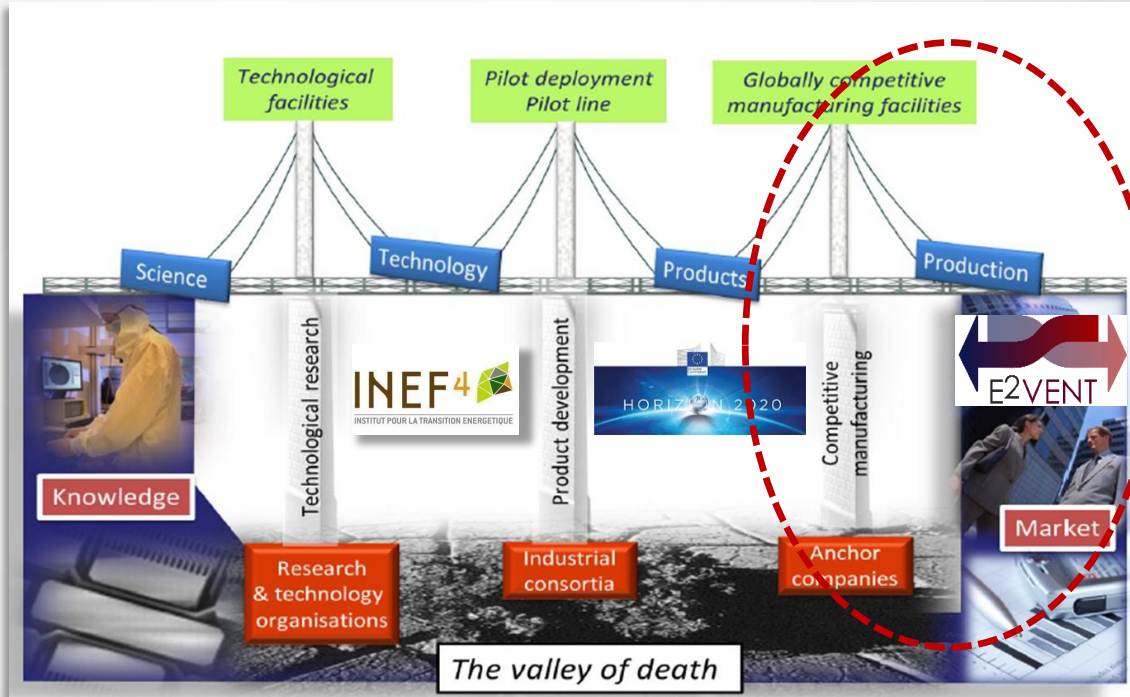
Technological facilities

Pilot deployment Pilot line

Globally competitive manufacturing facilities

Science

Technology

Products

Production

Technological research

Product development

Competitive manufacturing

INEF4
INSTITUT POUR LA TRANSITION ENERGETIQUE

HORIZON 2020

E2VENT

Knowledge

Market

Research & technology organisations

Industrial consortia

Anchor companies

The valley of death